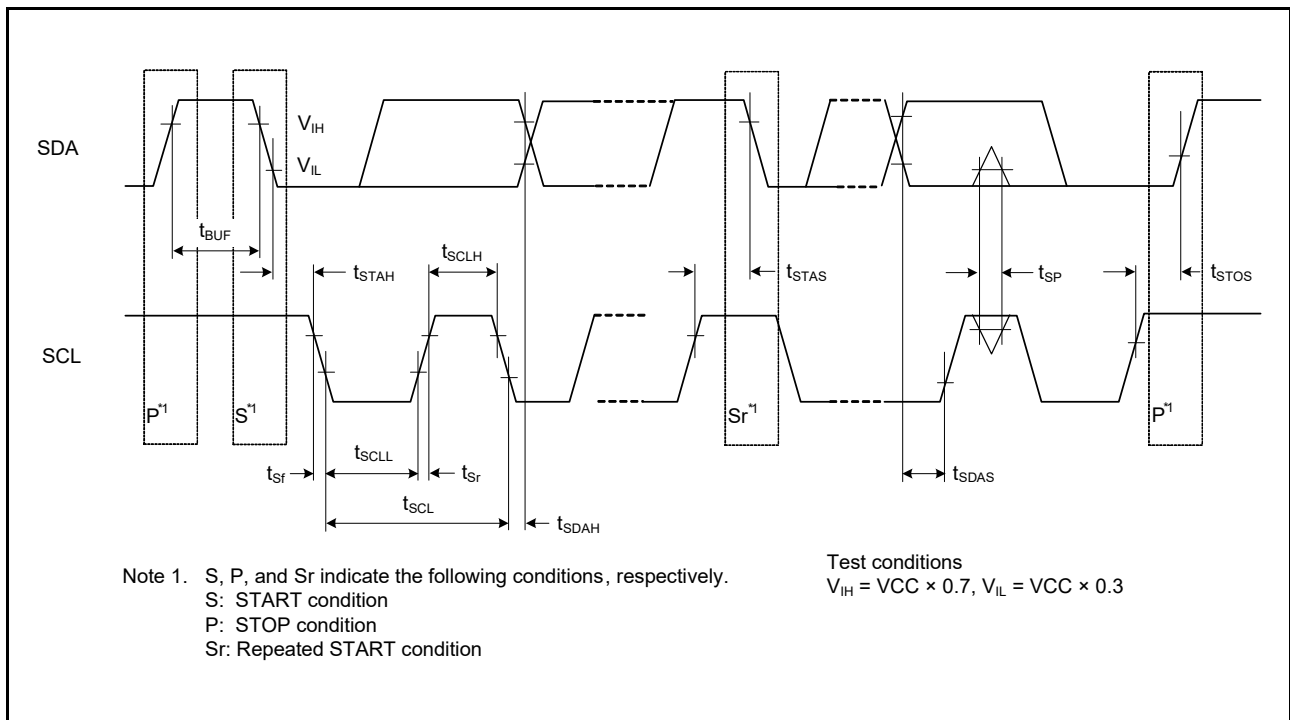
SDA

$V_{IH}$

$V_{IL}$

$t_{BUF}$

$t_{STAH}$

$t_{SCLH}$

$t_{STAS}$

$t_{SP}$

$t_{STOS}$

SCL

$P^{*1}$

$S^{*1}$

$Sr^{*1}$

$P^{*1}$

$t_{Sf}$

$t_{SCLL}$

$t_{Sr}$

$t_{SCL}$

$t_{SDAH}$

$t_{SDAS}$

Note 1. S, P, and Sr indicate the following conditions, respectively.
S: START condition
P: STOP condition
Sr: Repeated START condition

Test conditions
$V_{IH}$ = VCC × 0.7, $V_{IL}$ = VCC × 0.3